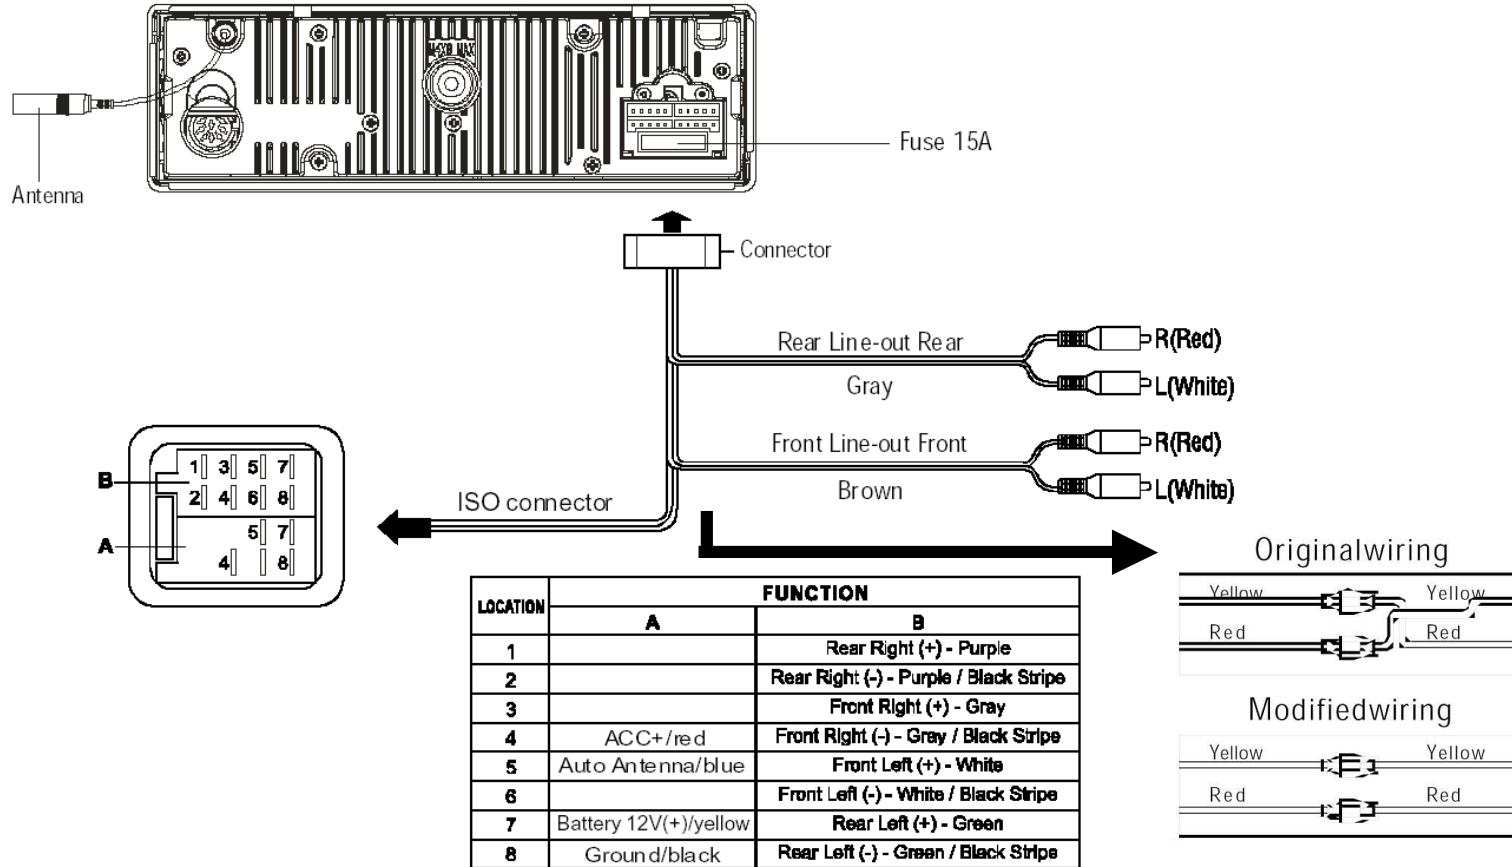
MAX 80 MAX

Antenna

Fuse 15A

Connector

Rear Line-out Rear
Gray

R(Red)
L(White)

Front Line-out Front
Brown

R(Red)
L(White)

B
1 3 5 7
2 4 6 8
A
5 7
4 8

ISO connector

| LOCATION | FUNCTION A | FUNCTION B |
|---|---|---|
| 1 | | Rear Right (+) - Purple |
| 2 | | Rear Right (-) - Purple / Black Stripe |
| 3 | | Front Right (+) - Gray |
| 4 | ACC+/red | Front Right (-) - Gray / Black Stripe |
| 5 | Auto Antenna/blue | Front Left (+) - White |
| 6 | | Front Left (-) - White / Black Stripe |
| 7 | Battery 12V(+)/yellow | Rear Left (+) - Green |
| 8 | Ground/black | Rear Left (-) - Green / Black Stripe |

Originalwiring
Yellow Yellow
Red Red

Modifiedwiring
Yellow Yellow
Red Red